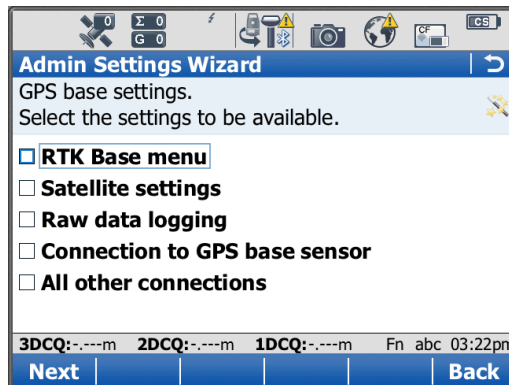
0 Σ 0 G 0 CF CS

Admin Settings Wizard

GPS base settings.
Select the settings to be available.

☐ RTK Base menu
☐ Satellite settings
☐ Raw data logging
☐ Connection to GPS base sensor
☐ All other connections

3DCQ:-.---m 2DCQ:-.---m 1DCQ:-.---m Fn abc 03:22pm

Next Back